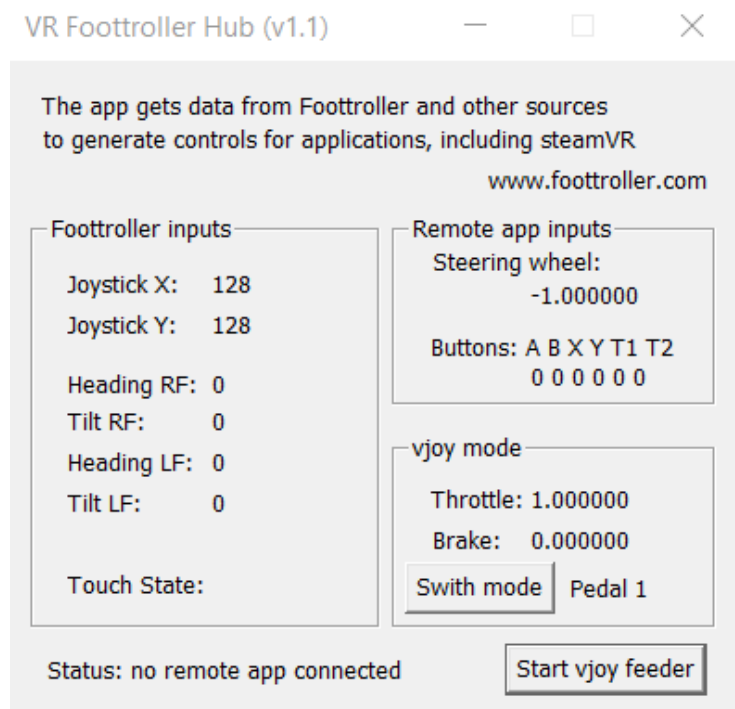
VR Foottroller Hub (v1.1)

The app gets data from Foottroller and other sources to generate controls for applications, including steamVR

www.foottroller.com

Foottroller inputs

Joystick X: 128

Joystick Y: 128

Heading RF: 0

Tilt RF: 0

Heading LF: 0

Tilt LF: 0

Touch State:

Remote app inputs

Steering wheel:

-1.000000

Buttons: A B X Y T1 T2

0 0 0 0 0 0

vjoy mode

Throttle: 1.000000

Brake: 0.000000

Swith mode

Pedal 1

Status: no remote app connected

Start vjoy feeder